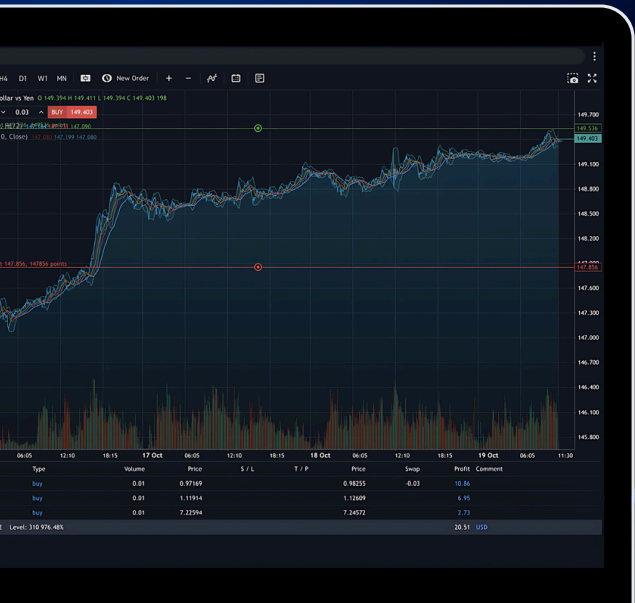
H4 D1 W1 MN New Order + −

ollar vs Yen O 149.394 H 149.411 L 149.394 C 149.403 198

0.03 BUY 149.403

0, Close) 147.199 147.080

147.856, 147856 points

149.700
149.536
149.403
149.100
148.800
148.500
148.200
147.856
147.600
147.300
147.000
146.700
146.400
146.100
145.800

06:05 12:10 18:15 17 Oct 06:05 12:10 18:15 18 Oct 06:05 12:10 18:15 19 Oct 06:05 11:30

| Type | Volume | Price | S / L | T / P | Price | Swap | Profit | Comment |
|---|---|---|---|---|---|---|---|---|
| buy | 0.01 | 0.97169 | | | 0.98255 | -0.03 | 10.86 | |
| buy | 0.01 | 1.11914 | | | 1.12609 | | 6.95 | |
| buy | 0.01 | 7.22594 | | | 7.24572 | | 2.73 | |

l Level: 310 976.48% 20.51 USD